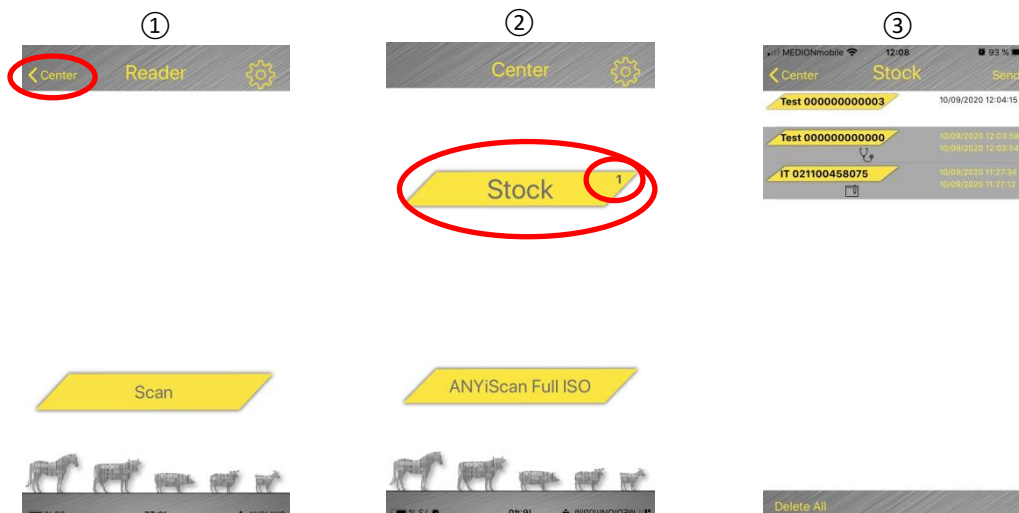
①

Center Reader

Scan

②

Center

Stock 1

ANYiScan Full ISO

③

MEDIONmobile 12:08 93 %

Center Stock Send

Test 000000000003 10/09/2020 12:04:15

Test 000000000000 10/09/2020 12:03:58 10/09/2020 12:03:54

IT 021100458075 10/09/2020 11:27:34 10/09/2020 11:27:12

Delete All